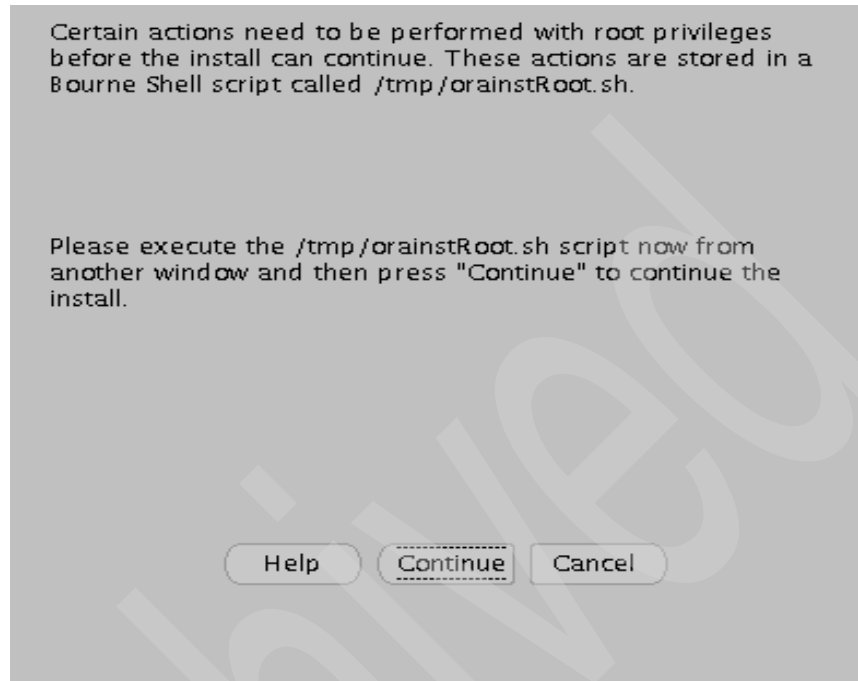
Certain actions need to be performed with root privileges before the install can continue. These actions are stored in a Bourne Shell script called /tmp/orainstRoot.sh.

Please execute the /tmp/orainstRoot.sh script now from another window and then press "Continue" to continue the install.

Help | Continue | Cancel